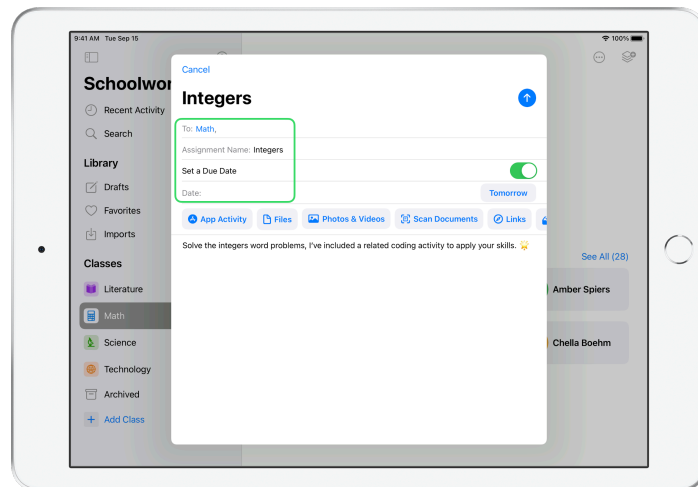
9:41 AM Tue Sep 15

100%

Schoolwor

Recent Activity

Search

Library

Drafts

Favorites

Imports

Classes

Literature

Math

Science

Technology

Archived

Add Class

Cancel

Integers

To: Math,

Assignment Name: Integers

Set a Due Date

Date:

Tomorrow

App Activity

Files

Photos & Videos

Scan Documents

Links

Solve the integers word problems, I've included a related coding activity to apply your skills.

See All (28)

Amber Spiers

Chella Boehm